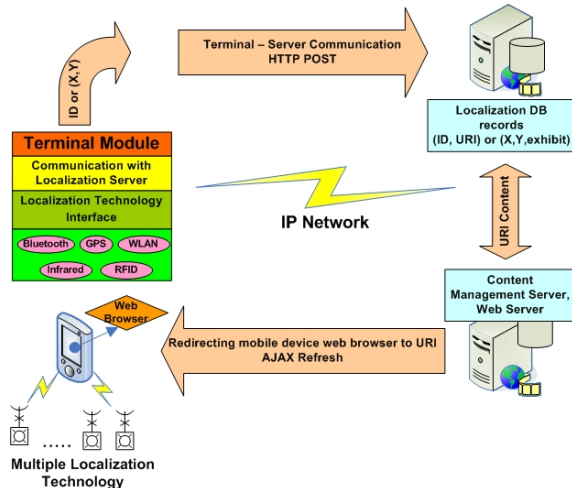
ID or (X,Y)

Terminal – Server Communication
HTTP POST

Localization DB records
(ID, URI) or (X,Y,exhibit)

Terminal Module

Communication with Localization Server

Localization Technology Interface

Bluetooth GPS WLAN

Infrared RFID

IP Network

URI Content

Content Management Server, Web Server

Web Browser

Redirecting mobile device web browser to URI
AJAX Refresh

.....

Multiple Localization Technology